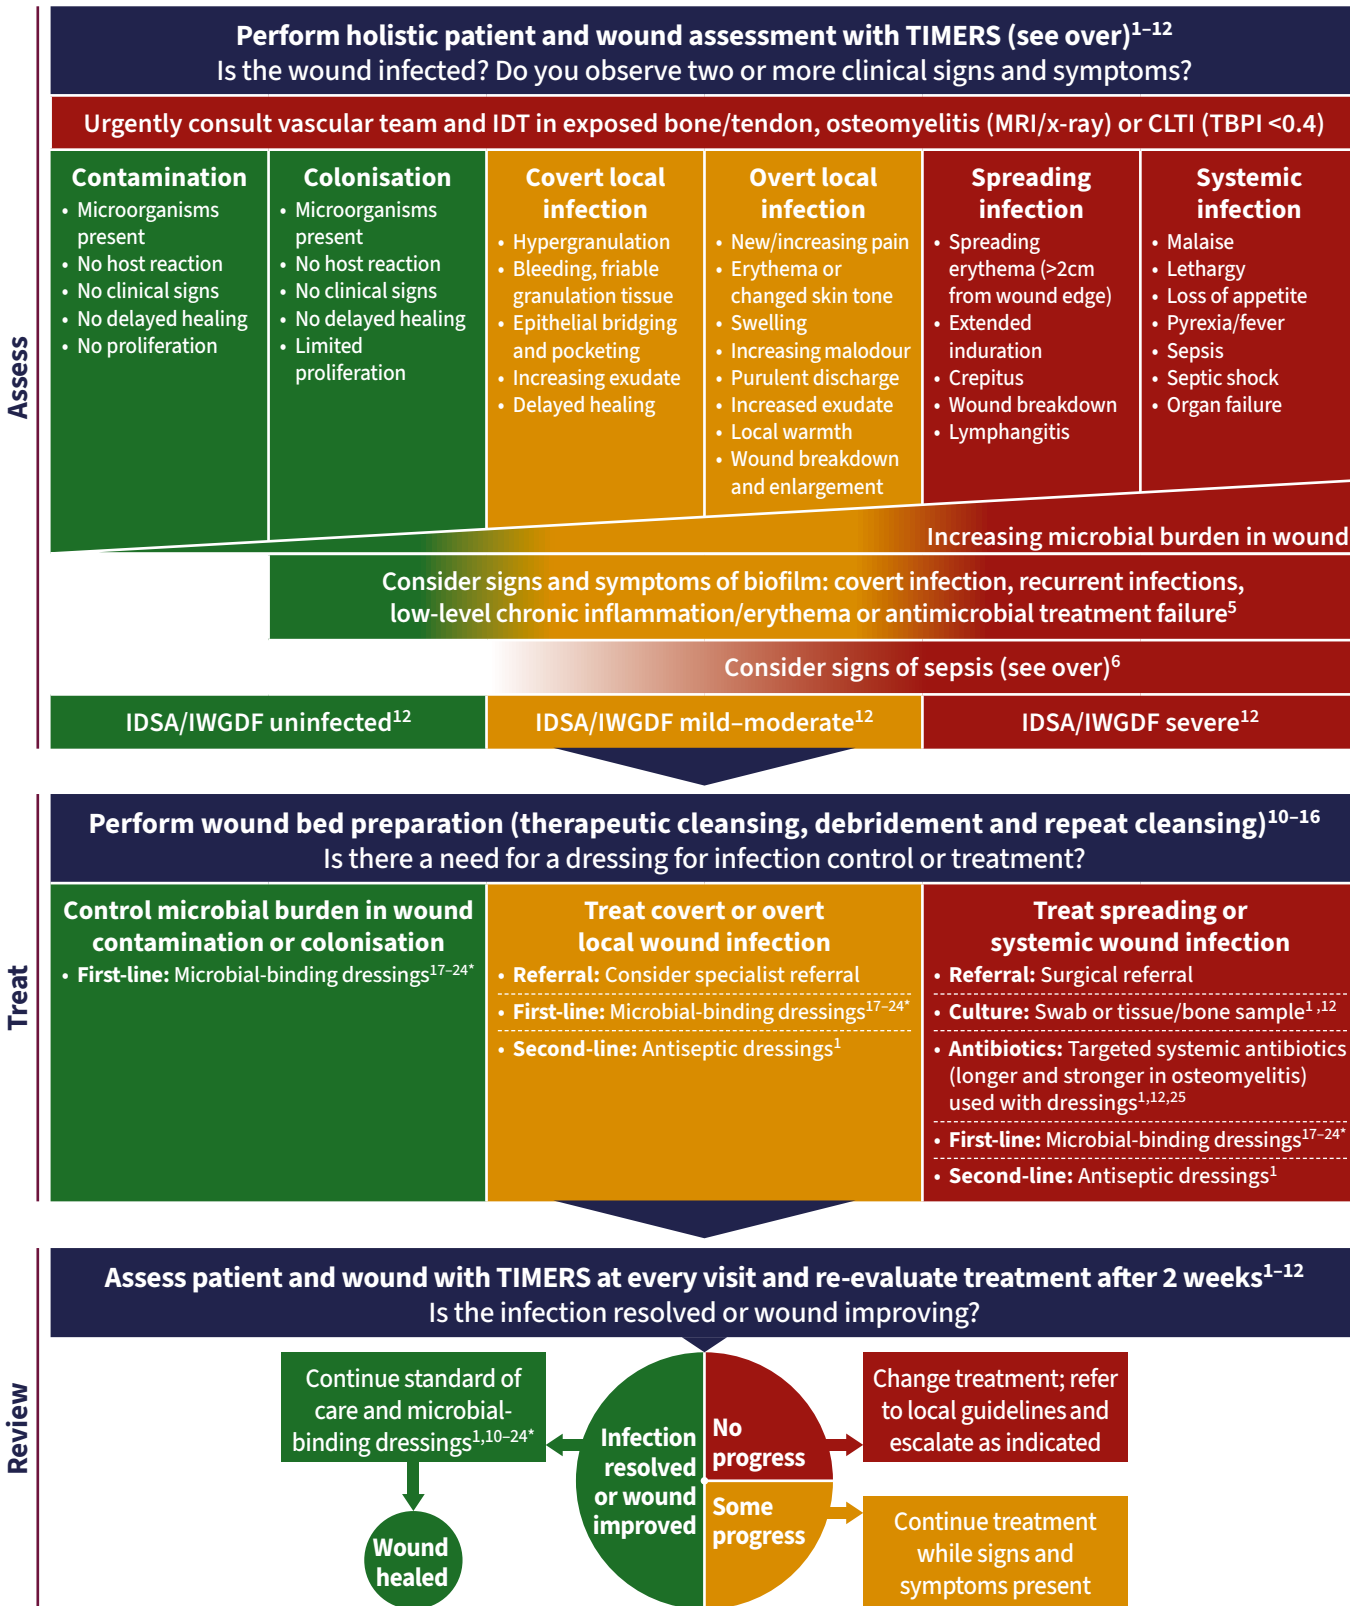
Assess

Perform holistic patient and wound assessment with TIMERS (see over)$^{1–12}$
Is the wound infected? Do you observe two or more clinical signs and symptoms?

Urgently consult vascular team and IDT in exposed bone/tendon, osteomyelitis (MRI/x-ray) or CLTI (TBPI <0.4)

Contamination
• Microorganisms present
• No host reaction
• No clinical signs
• No delayed healing
• No proliferation

Colonisation
• Microorganisms present
• No host reaction
• No clinical signs
• No delayed healing
• Limited proliferation

Covert local infection
• Hypergranulation
• Bleeding, friable granulation tissue
• Epithelial bridging and pocketing
• Increasing exudate
• Delayed healing

Overt local infection
• New/increasing pain
• Erythema or changed skin tone
• Swelling
• Increasing malodour
• Purulent discharge
• Increased exudate
• Local warmth
• Wound breakdown and enlargement

Spreading infection
• Spreading erythema (>2cm from wound edge)
• Extended induration
• Crepitus
• Wound breakdown
• Lymphangitis

Systemic infection
• Malaise
• Lethargy
• Loss of appetite
• Pyrexia/fever
• Sepsis
• Septic shock
• Organ failure

Increasing microbial burden in wound

Consider signs and symptoms of biofilm: covert infection, recurrent infections, low-level chronic inflammation/erythema or antimicrobial treatment failure$^{5}$

Consider signs of sepsis (see over)$^{6}$

IDSA/IWGDF uninfected$^{12}$
IDSA/IWGDF mild–moderate$^{12}$
IDSA/IWGDF severe$^{12}$

Treat

Perform wound bed preparation (therapeutic cleansing, debridement and repeat cleansing)$^{10–16}$
Is there a need for a dressing for infection control or treatment?

Control microbial burden in wound contamination or colonisation
• First-line: Microbial-binding dressings$^{17–24*}$

Treat covert or overt local wound infection
• Referral: Consider specialist referral
• First-line: Microbial-binding dressings$^{17–24*}$
• Second-line: Antiseptic dressings$^{1}$

Treat spreading or systemic wound infection
• Referral: Surgical referral
• Culture: Swab or tissue/bone sample$^{1,12}$
• Antibiotics: Targeted systemic antibiotics (longer and stronger in osteomyelitis) used with dressings$^{1,12,25}$
• First-line: Microbial-binding dressings$^{17–24*}$
• Second-line: Antiseptic dressings$^{1}$

Review

Assess patient and wound with TIMERS at every visit and re-evaluate treatment after 2 weeks$^{1–12}$
Is the infection resolved or wound improving?

Continue standard of care and microbial-binding dressings$^{1,10–24*}$

Wound healed

Infection resolved or wound improved

No progress

Some progress

Change treatment; refer to local guidelines and escalate as indicated

Continue treatment while signs and symptoms present